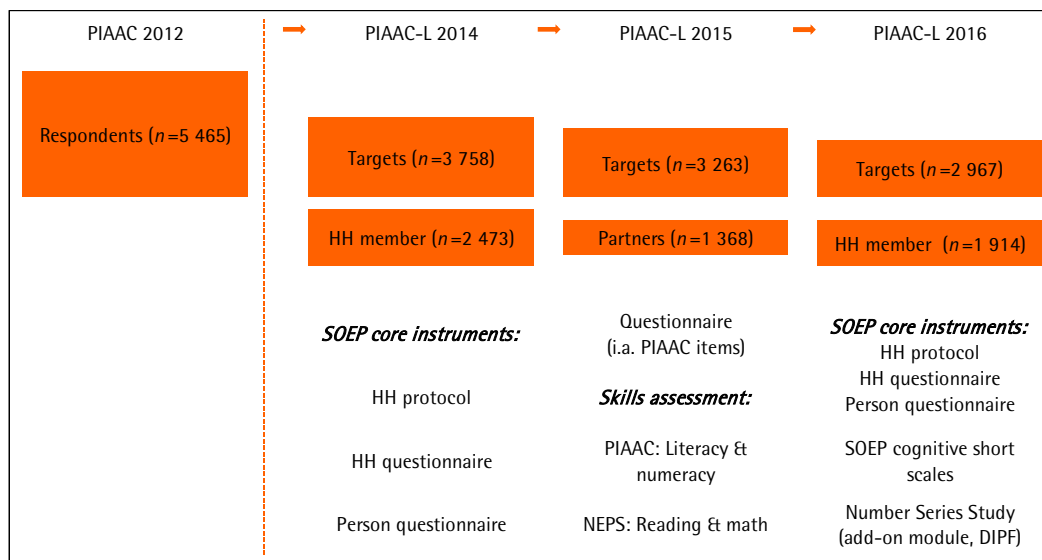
PIAAC 2012

Respondents ($n$=5 465)

PIAAC-L 2014

Targets ($n$=3 758)

HH member ($n$=2 473)

*SOEP core instruments:*

HH protocol

HH questionnaire

Person questionnaire

PIAAC-L 2015

Targets ($n$=3 263)

Partners ($n$=1 368)

Questionnaire (i.a. PIAAC items)

*Skills assessment:*

PIAAC: Literacy & numeracy

NEPS: Reading & math

PIAAC-L 2016

Targets ($n$=2 967)

HH member ($n$=1 914)

*SOEP core instruments:*
HH protocol
HH questionnaire
Person questionnaire

SOEP cognitive short scales

Number Series Study (add-on module, DIPF)